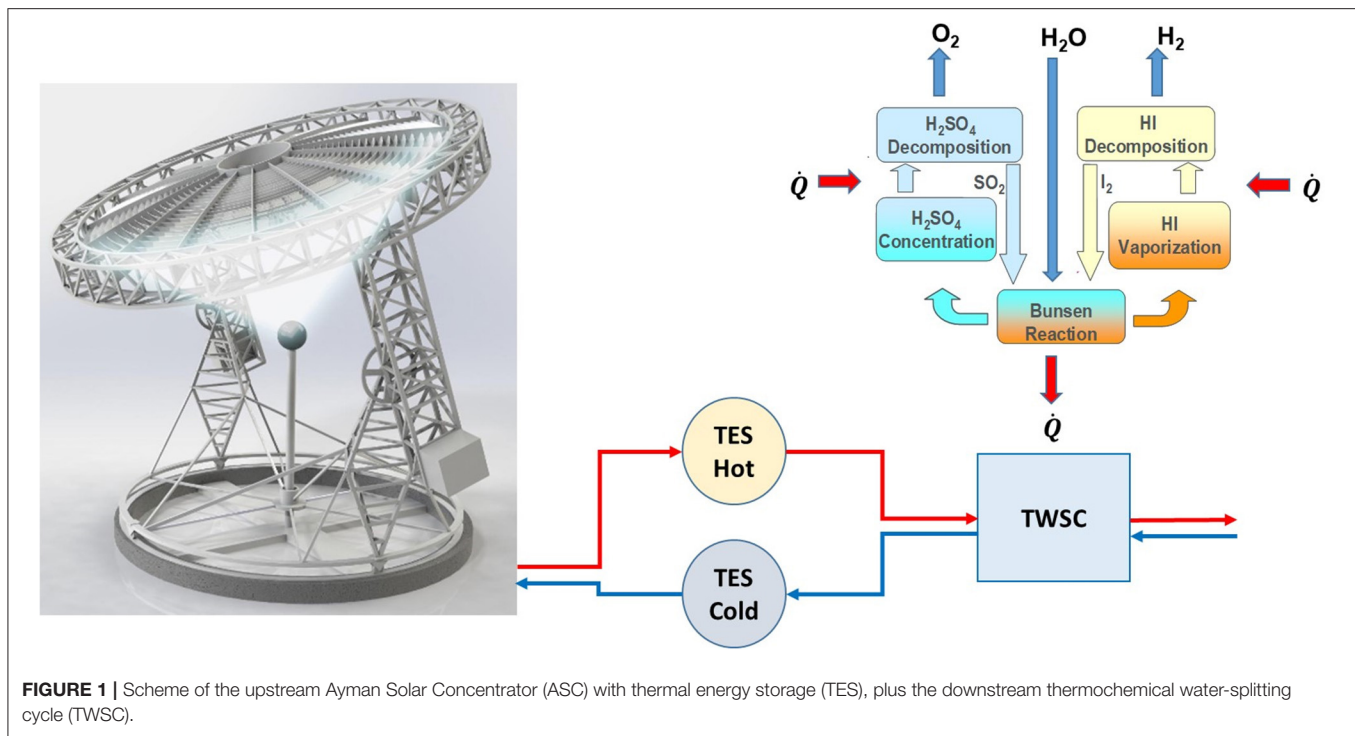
$O_2$

$H_2O$

$H_2$

$H_2SO_4$ Decomposition

HI Decomposition

$\dot{Q}$

$SO_2$

$I_2$

$\dot{Q}$

$H_2SO_4$ Concentration

HI Vaporization

Bunsen Reaction

$\dot{Q}$

TES Hot

TWSC

TES Cold

**FIGURE 1 |** Scheme of the upstream Ayman Solar Concentrator (ASC) with thermal energy storage (TES), plus the downstream thermochemical water-splitting cycle (TWSC).